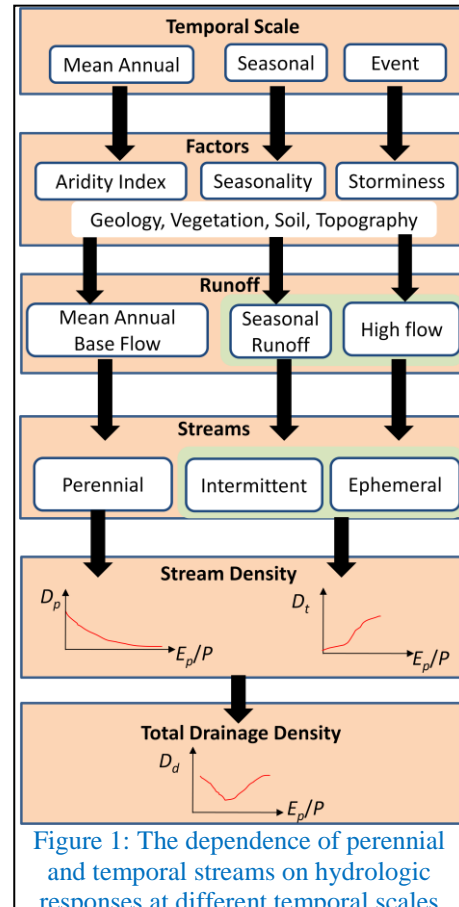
Temporal Scale

Mean Annual

Seasonal

Event

Factors

Aridity Index

Seasonality

Storminess

Geology, Vegetation, Soil, Topography

Runoff

Mean Annual Base Flow

Seasonal Runoff

High flow

Streams

Perennial

Intermittent

Ephemeral

Stream Density

$D_p$

$E_p/P$

$D_t$

$E_p/P$

Total Drainage Density

$D_d$

$E_p/P$

Figure 1: The dependence of perennial and temporal streams on hydrologic responses at different temporal scales